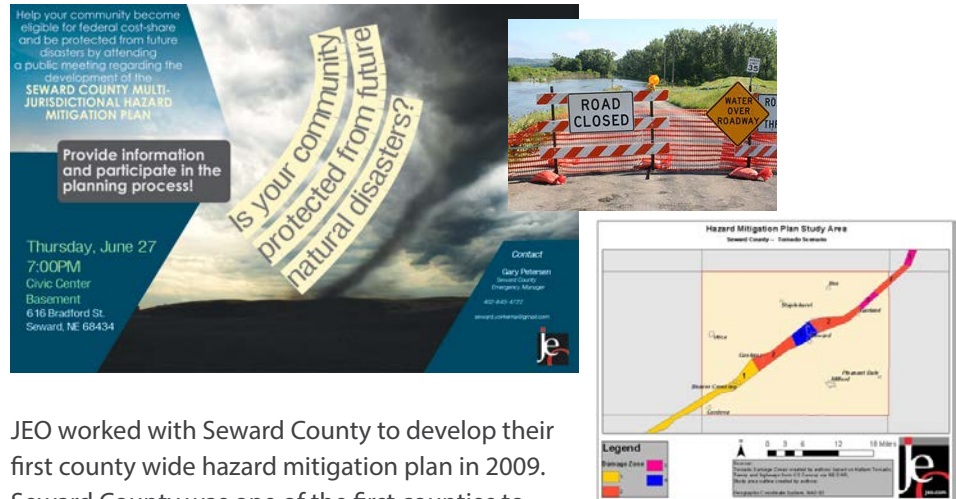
Help your community become eligible for federal cost-share and be protected from future disasters by attending a public meeting regarding the development of the SEWARD COUNTY MULTI-JURISDICTIONAL HAZARD MITIGATION PLAN

Provide information and participate in the planning process!

Is your community protected from future natural disasters?

Thursday, June 27
7:00PM
Civic Center Basement
616 Bradford St.
Seward, NE 68434

Contact
Gary Petersen
Seward County Emergency Manager
402-643-4722
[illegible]

je

ROAD CLOSED

WATER OVER ROADWAY

35

Hazard Mitigation Plan Study Area
Seward County – Tornado Scenario

Legend
Damage Zone

0 3 6 12 18 Miles

je
jeo.com

JEO worked with Seward County to develop their first county wide hazard mitigation plan in 2009. Seward County was one of the first counties to